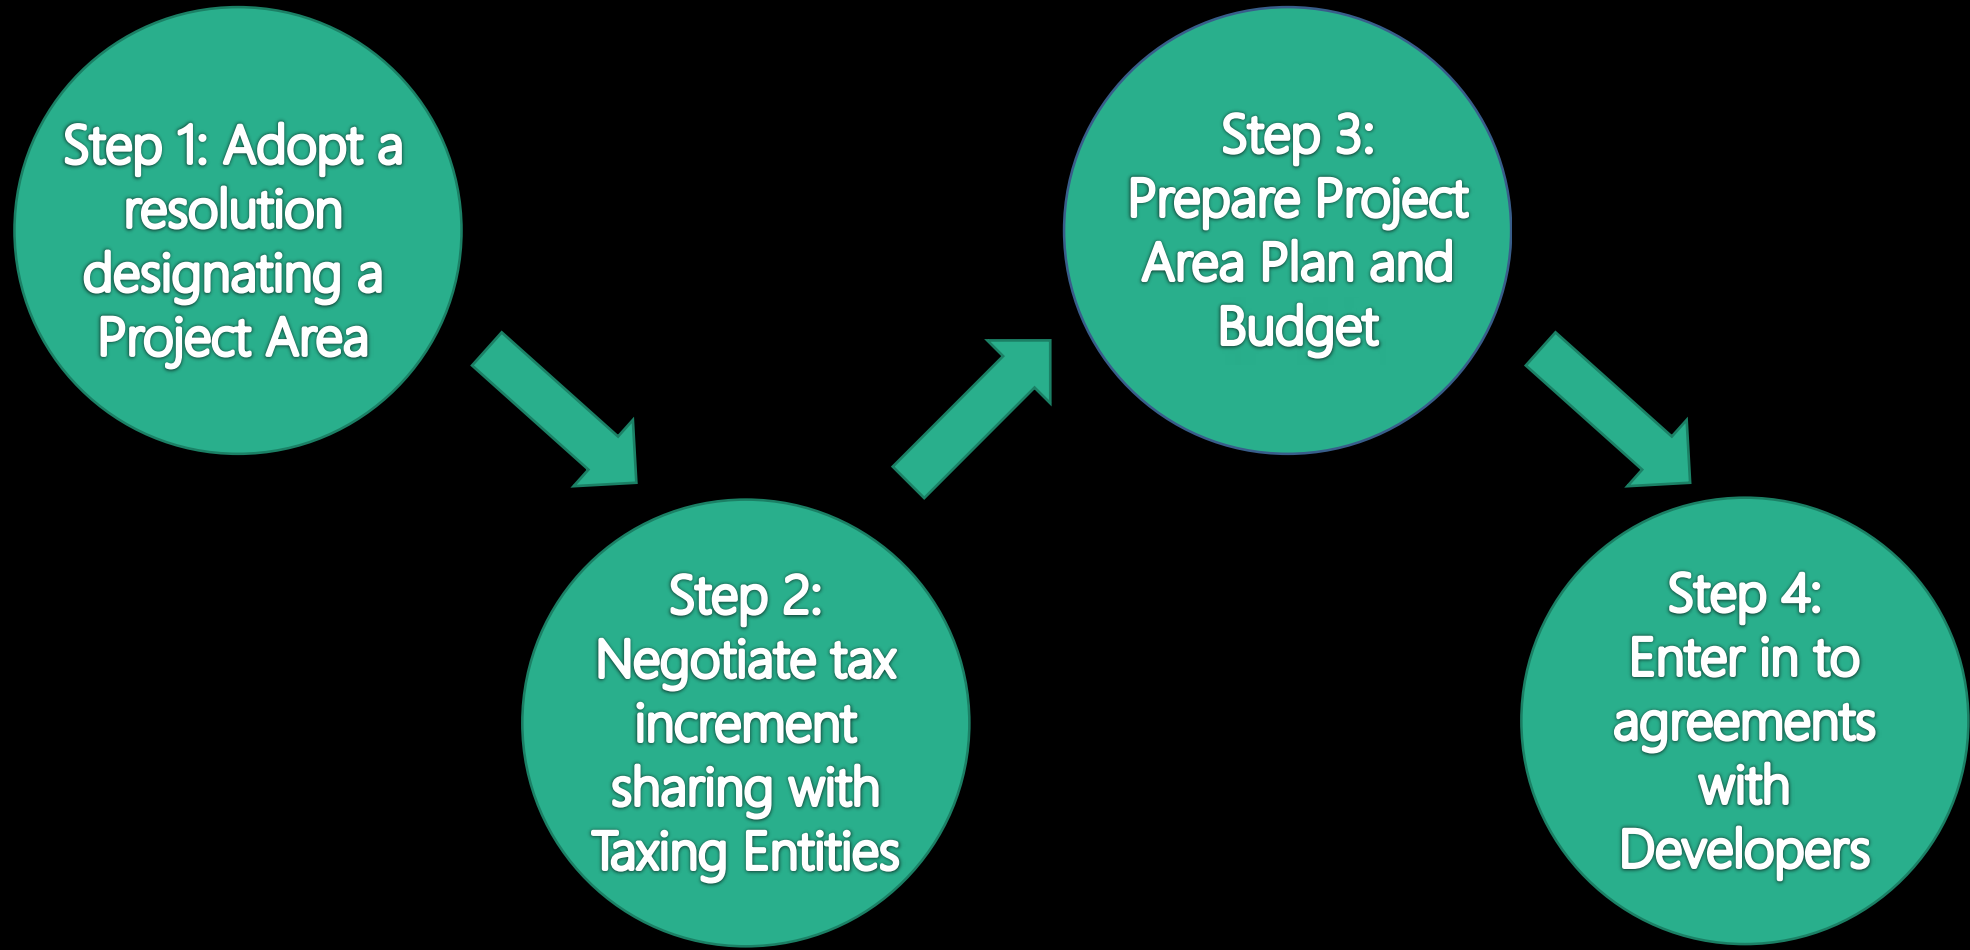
Step 1: Adopt a resolution designating a Project Area

Step 2: Negotiate tax increment sharing with Taxing Entities

Step 3: Prepare Project Area Plan and Budget

Step 4: Enter in to agreements with Developers